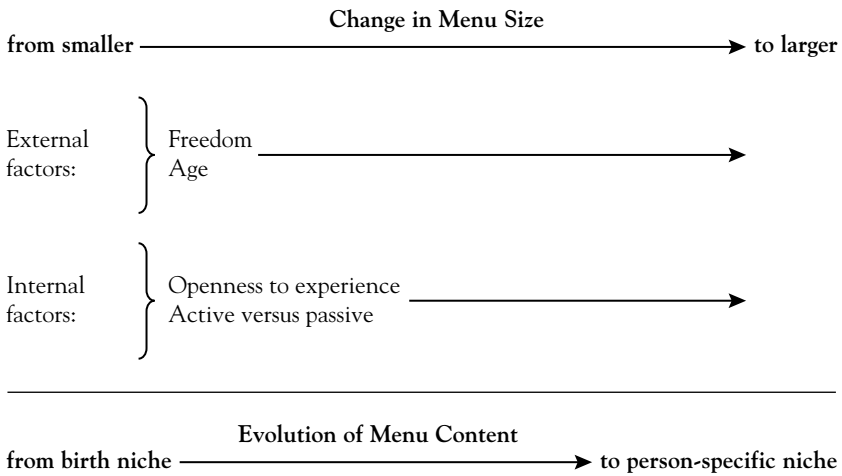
**Change in Menu Size**

**from smaller** → **to larger**

External factors: Freedom
Age

Internal factors: Openness to experience
Active versus passive

**Evolution of Menu Content**

**from birth niche** → **to person-specific niche**